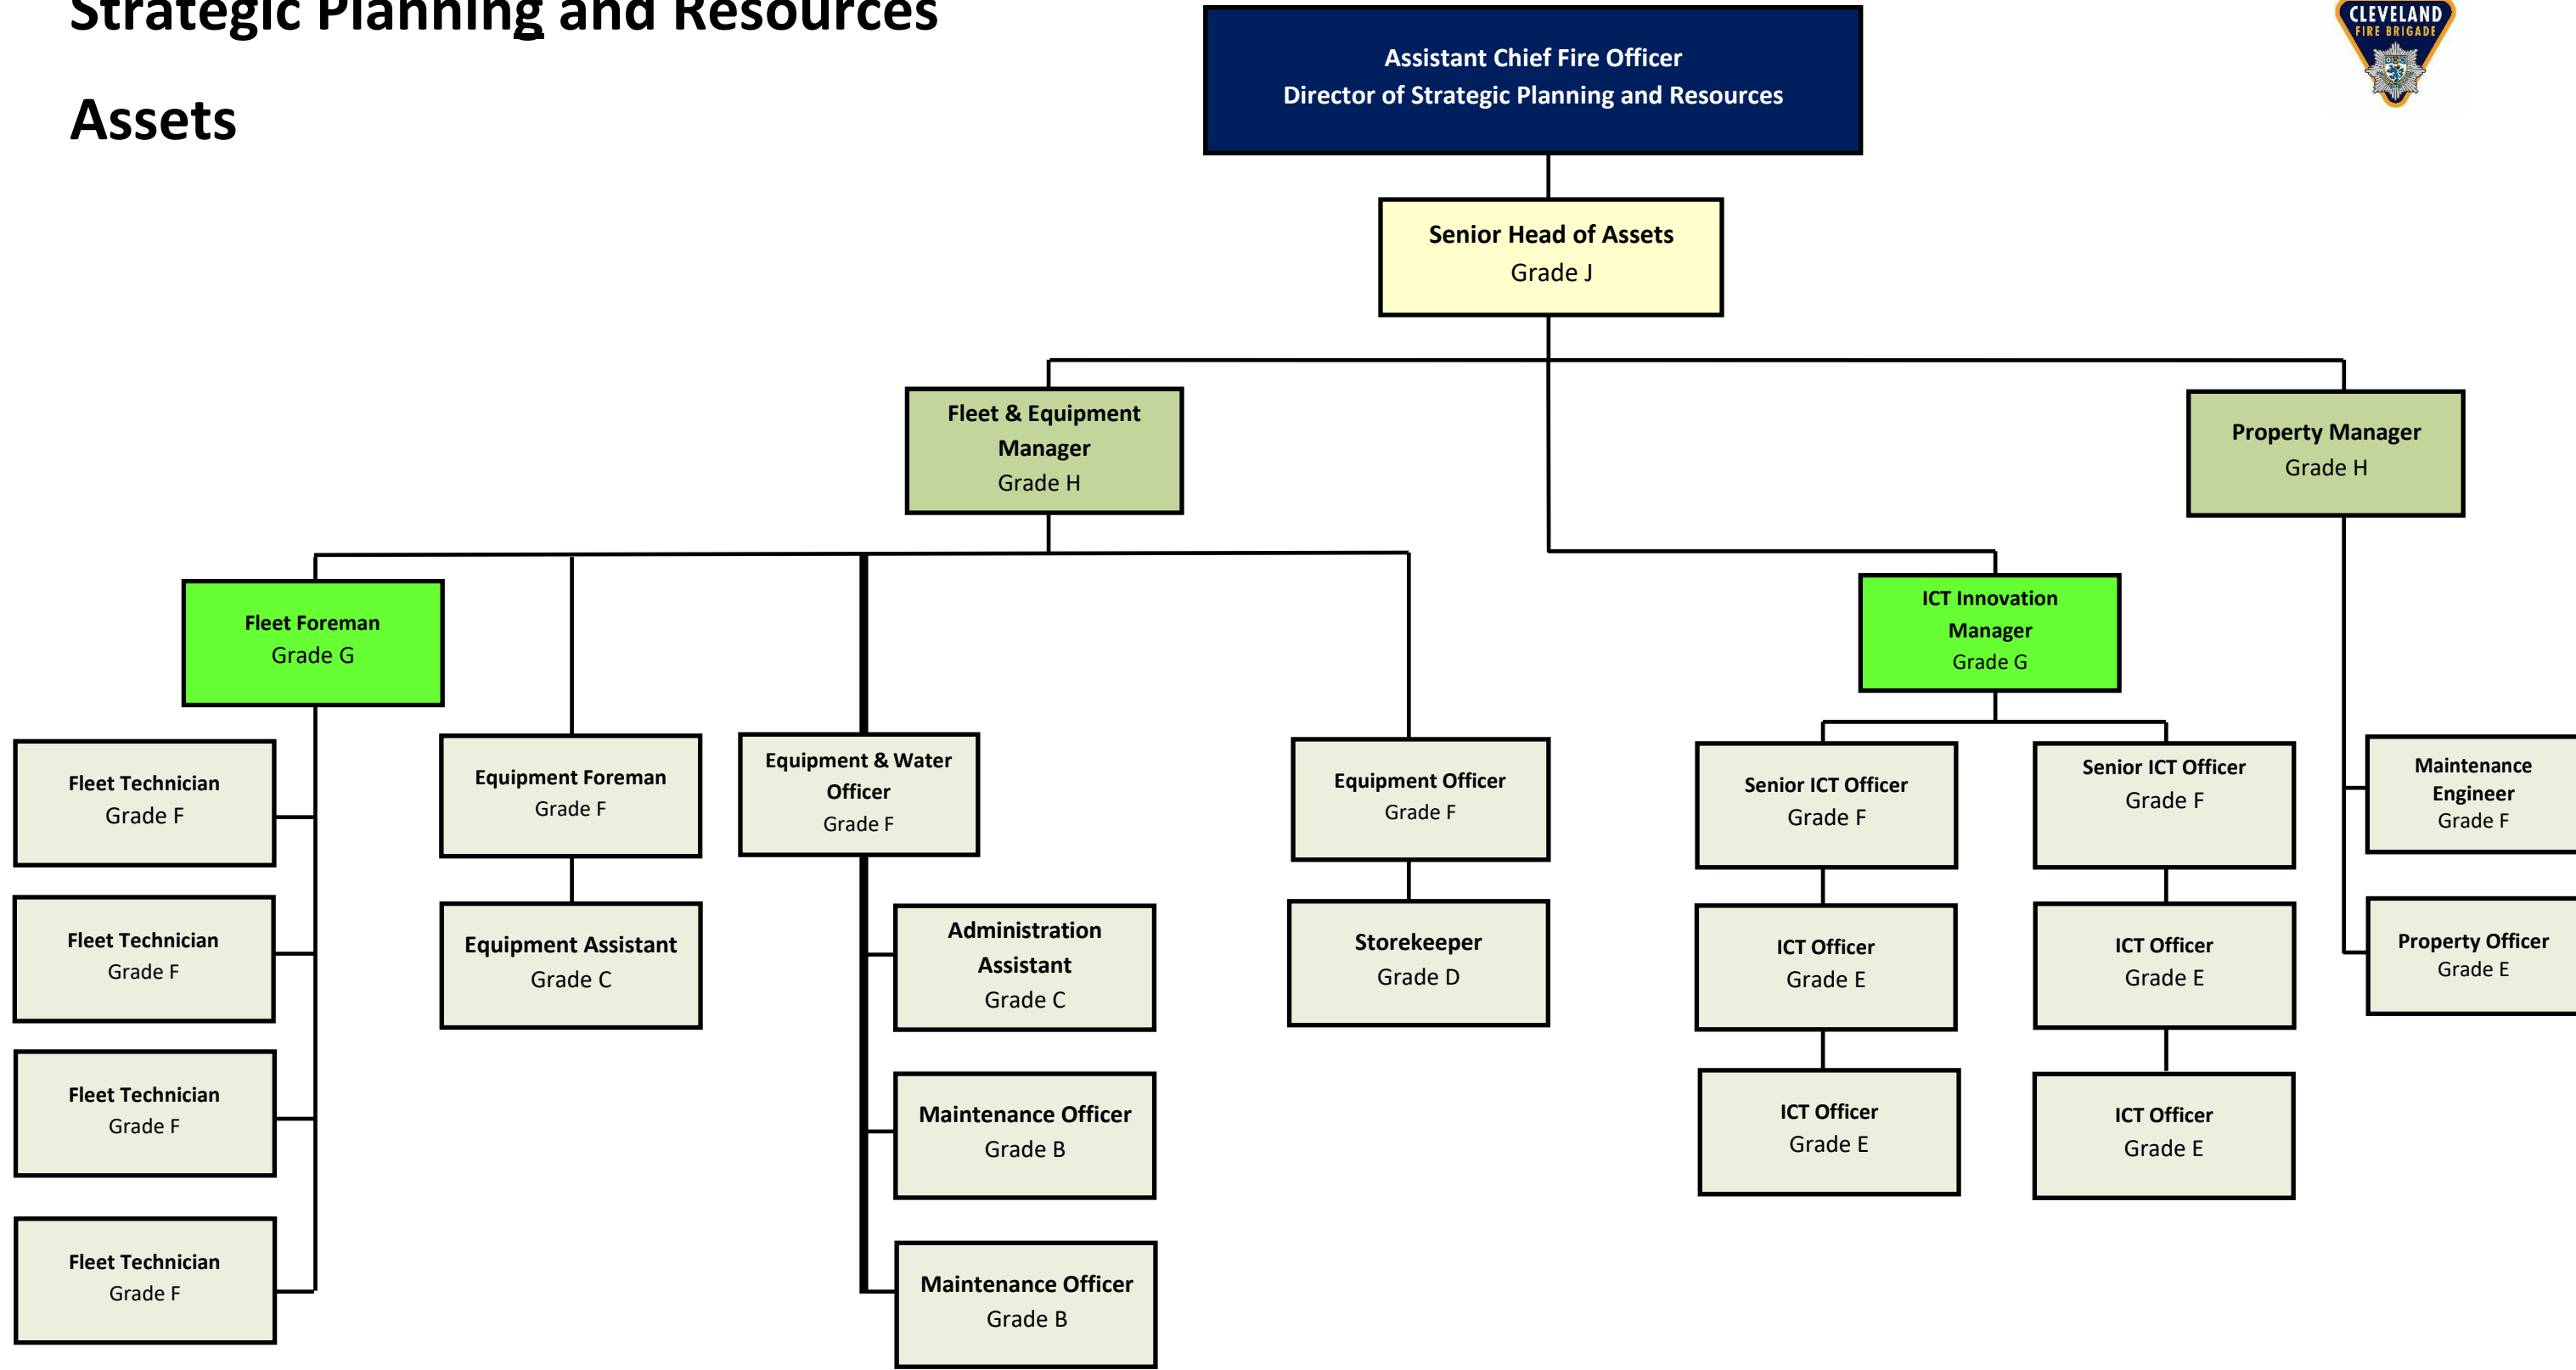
Strategic Planning and Resources

Assets

CLEVELAND FIRE BRIGADE

Assistant Chief Fire Officer
Director of Strategic Planning and Resources

Senior Head of Assets
Grade J

Fleet & Equipment Manager
Grade H

Property Manager
Grade H

Fleet Foreman
Grade G

ICT Innovation Manager
Grade G

Fleet Technician
Grade F

Fleet Technician
Grade F

Fleet Technician
Grade F

Fleet Technician
Grade F

Equipment Foreman
Grade F

Equipment Assistant
Grade C

Equipment & Water Officer
Grade F

Administration Assistant
Grade C

Maintenance Officer
Grade B

Maintenance Officer
Grade B

Equipment Officer
Grade F

Storekeeper
Grade D

Senior ICT Officer
Grade F

ICT Officer
Grade E

ICT Officer
Grade E

Senior ICT Officer
Grade F

ICT Officer
Grade E

ICT Officer
Grade E

Maintenance Engineer
Grade F

Property Officer
Grade E